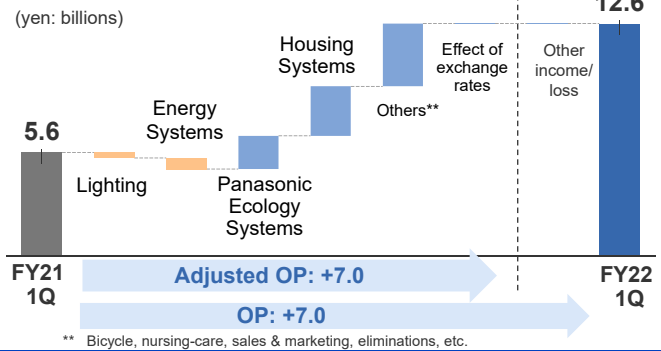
(yen: billions)

12.6

5.6

Lighting

Energy Systems

Panasonic Ecology Systems

Housing Systems

Others**

Effect of exchange rates

Other income/ loss

FY21 1Q

FY22 1Q

Adjusted OP: +7.0

OP: +7.0

** Bicycle, nursing-care, sales & marketing, eliminations, etc.